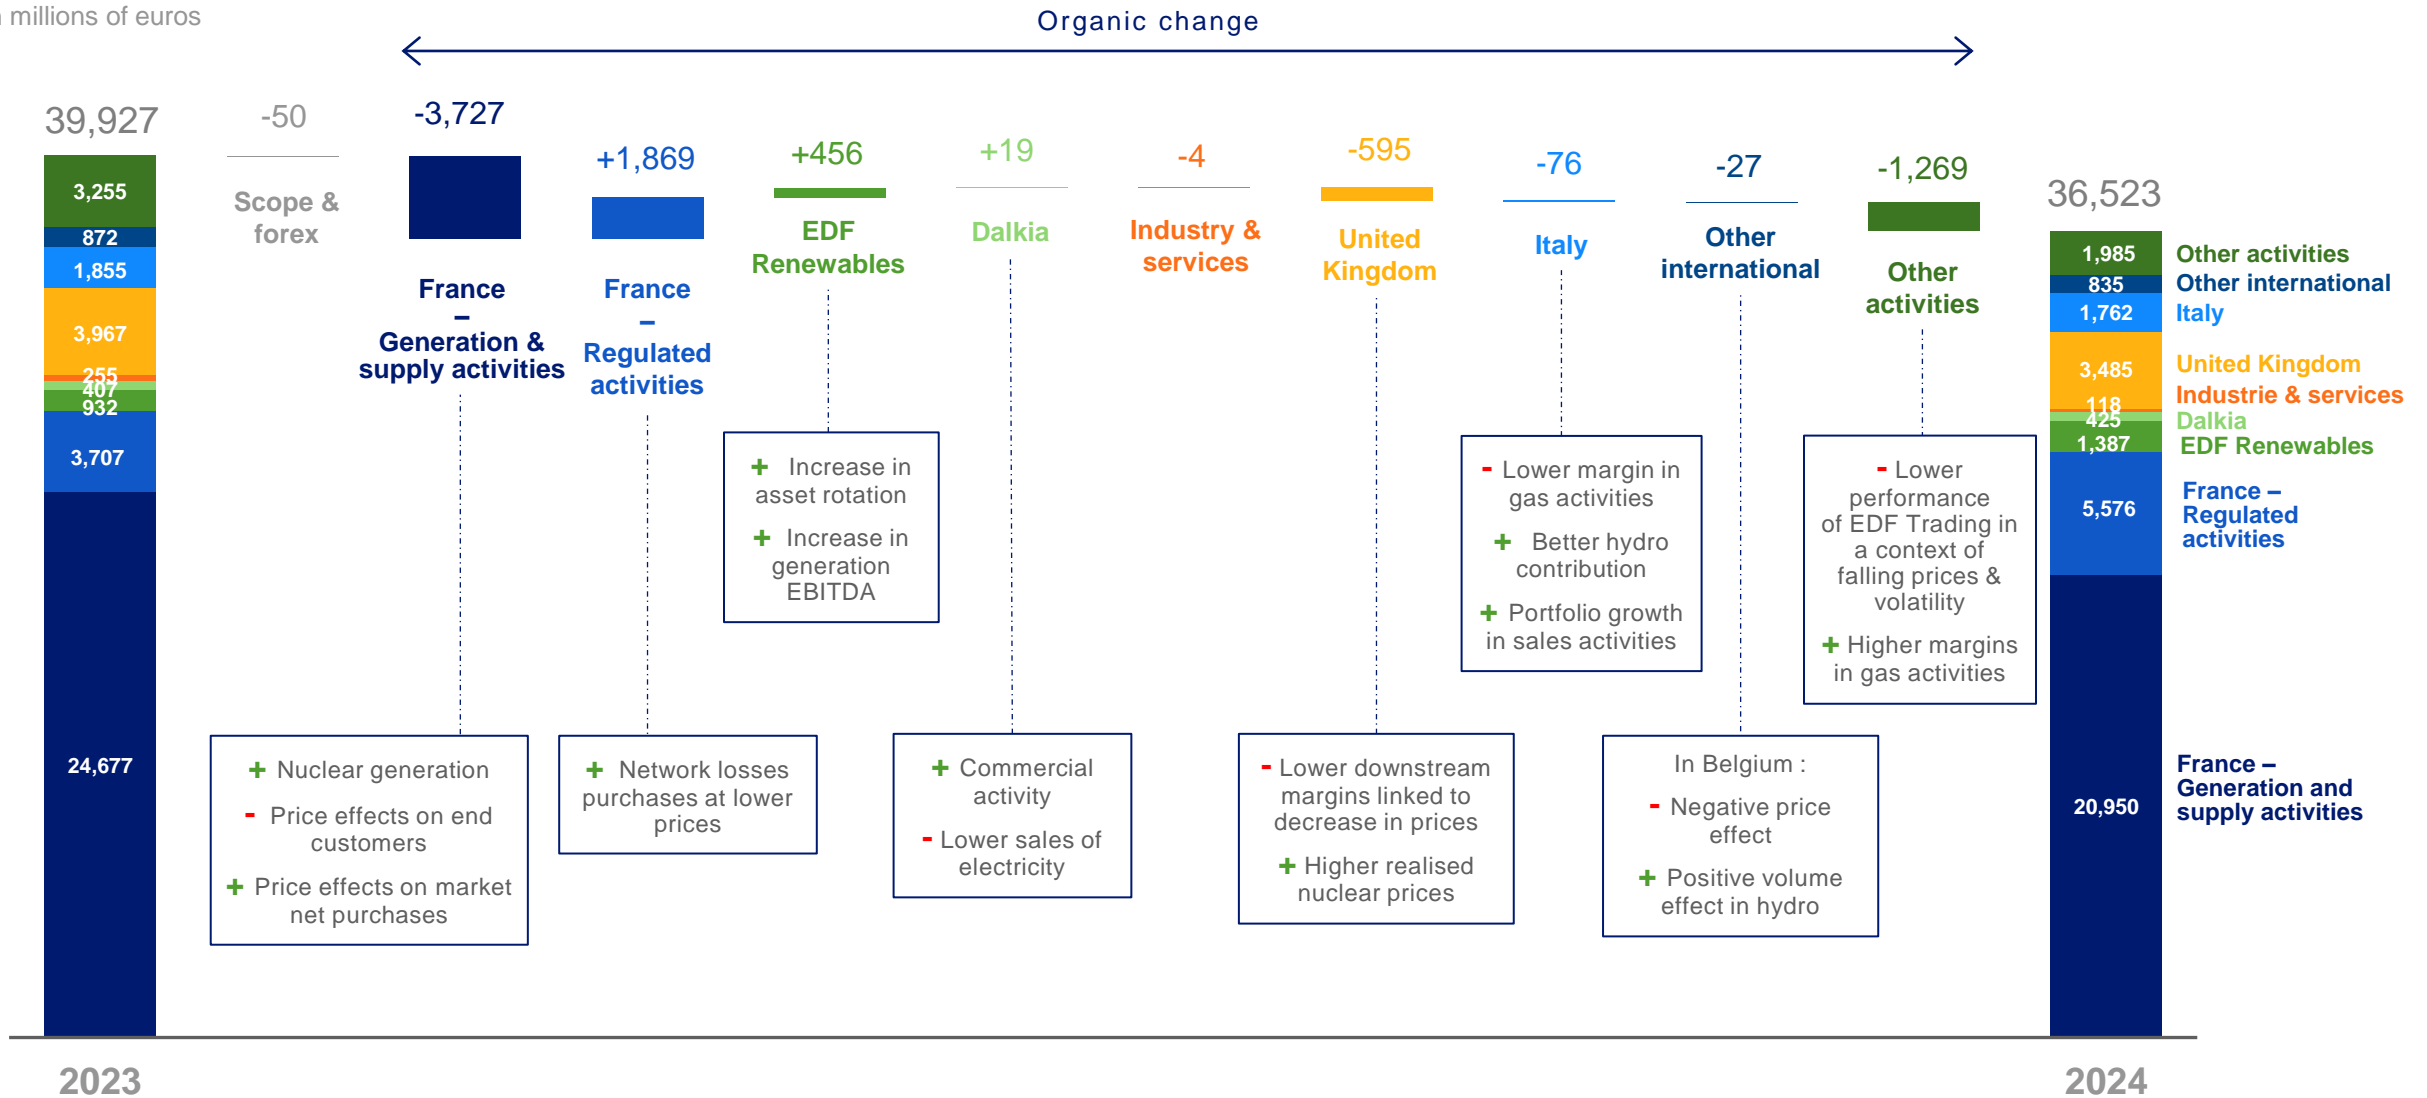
millions of euros

Organic change

39,927

3,255
872
1,855
3,967
255
407
932
3,707
24,677

2023

-50
Scope & forex

-3,727
France – Generation & supply activities

+1,869
France – Regulated activities

+456
EDF Renewables

+19
Dalkia

-4
Industry & services

-595
United Kingdom

-76
Italy

-27
Other international

-1,269
Other activities

+ Increase in asset rotation
+ Increase in generation EBITDA

- Lower margin in gas activities
+ Better hydro contribution
+ Portfolio growth in sales activities

- Lower performance of EDF Trading in a context of falling prices & volatility
+ Higher margins in gas activities

+ Nuclear generation
- Price effects on end customers
+ Price effects on market net purchases

+ Network losses purchases at lower prices

+ Commercial activity
- Lower sales of electricity

- Lower downstream margins linked to decrease in prices
+ Higher realised nuclear prices

In Belgium :
- Negative price effect
+ Positive volume effect in hydro

36,523

1,985
835
1,762
3,485
118
425
1,387
5,576
20,950

2024

Other activities
Other international
Italy
United Kingdom
Industrie & services
Dalkia
EDF Renewables
France – Regulated activities
France – Generation and supply activities